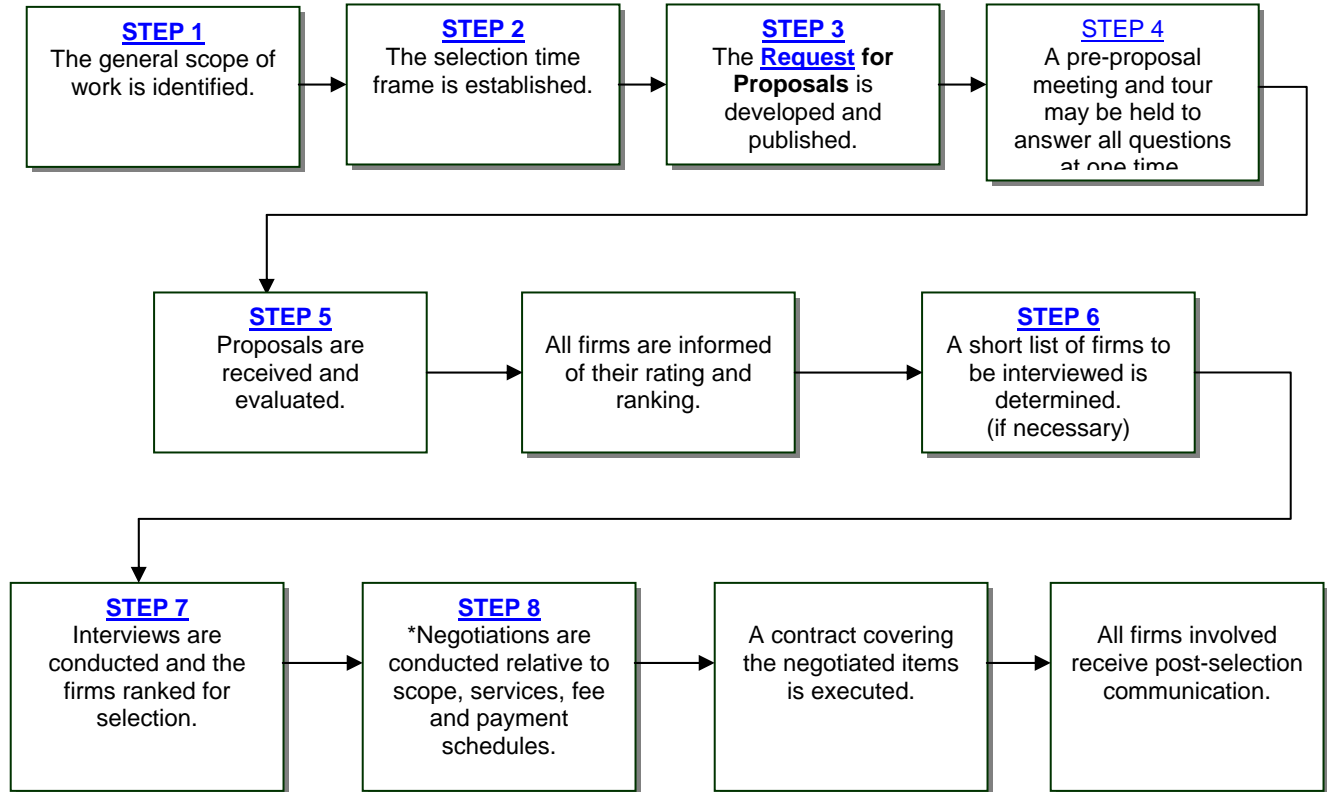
STEP 1
The general scope of work is identified.

STEP 2
The selection time frame is established.

STEP 3
The Request for Proposals is developed and published.

STEP 4
A pre-proposal meeting and tour may be held to answer all questions at one time

STEP 5
Proposals are received and evaluated.

All firms are informed of their rating and ranking.

STEP 6
A short list of firms to be interviewed is determined. (if necessary)

STEP 7
Interviews are conducted and the firms ranked for selection.

STEP 8
*Negotiations are conducted relative to scope, services, fee and payment schedules.

A contract covering the negotiated items is executed.

All firms involved receive post-selection communication.